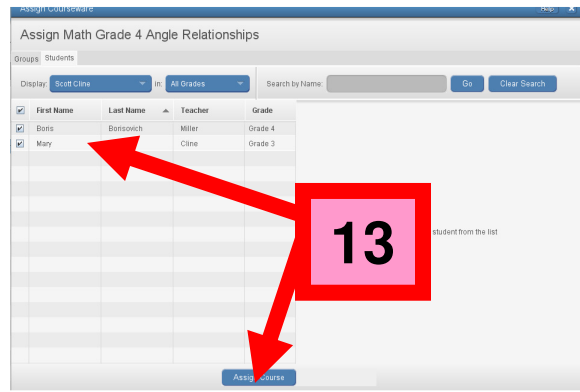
Assign Courseware

Help

Assign Math Grade 4 Angle Relationships

Groups Students

Display: Scott Cline in: All Grades

Search by Name: Go Clear Search

| ✔ | First Name | Last Name | Teacher | Grade |
|---|---|---|---|---|
| ✔ | Boris | Borisovich | Miller | Grade 4 |
| ✔ | Mary | | Cline | Grade 3 |

13

student from the list

Assign Course